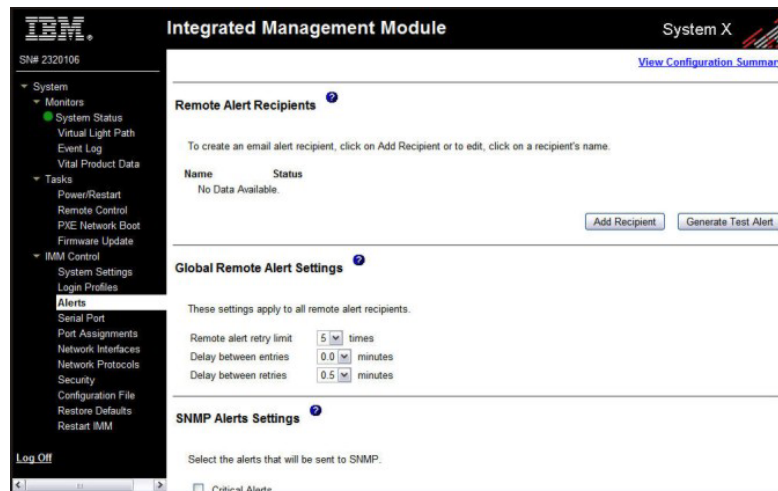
IBM.

Integrated Management Module

System X

SN# 2320106

System
Monitors
System Status
Virtual Light Path
Event Log
Vital Product Data
Tasks
Power/Restart
Remote Control
PXE Network Boot
Firmware Update
IMM Control
System Settings
Login Profiles
Alerts
Serial Port
Port Assignments
Network Interfaces
Network Protocols
Security
Configuration File
Restore Defaults
Restart IMM

Log Off

View Configuration Summar

Remote Alert Recipients

To create an email alert recipient, click on Add Recipient or to edit, click on a recipient's name.

Name Status
No Data Available.

Add Recipient
Generate Test Alert

Global Remote Alert Settings

These settings apply to all remote alert recipients.

Remote alert retry limit 5 times
Delay between entries 0.0 minutes
Delay between retries 0.5 minutes

SNMP Alerts Settings

Select the alerts that will be sent to SNMP.

Critical Alerts